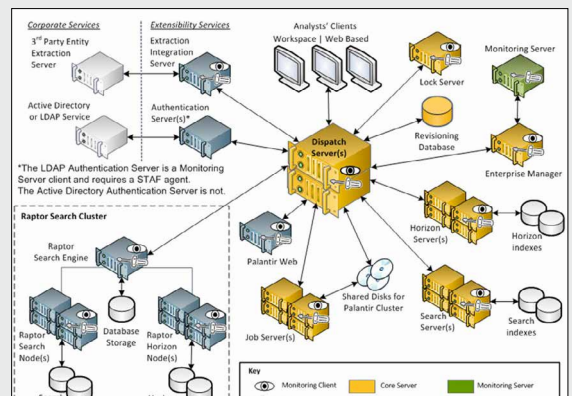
Corporate Services

Extensibility Services

3rd Party Entity Extraction Server

Extraction Integration Server

Analysts' Clients Workspace | Web Based

Lock Server

Monitoring Server

Active Directory or LDAP Service

Authentication Server(s)*

Revisioning Database

Dispatch Server(s)

*The LDAP Authentication Server is a Monitoring Server client and requires a STAF agent. The Active Directory Authentication Server is not.

Enterprise Manager

Raptor Search Cluster

Raptor Search Engine

Palantir Web

Horizon Server(s)

Horizon indexes

Shared Disks for Palantir Cluster

Database Storage

Raptor Search Node(s)

Raptor Horizon Node(s)

Job Server(s)

Search Server(s)

Search indexes

Key

Monitoring Client

Core Server

Monitoring Server